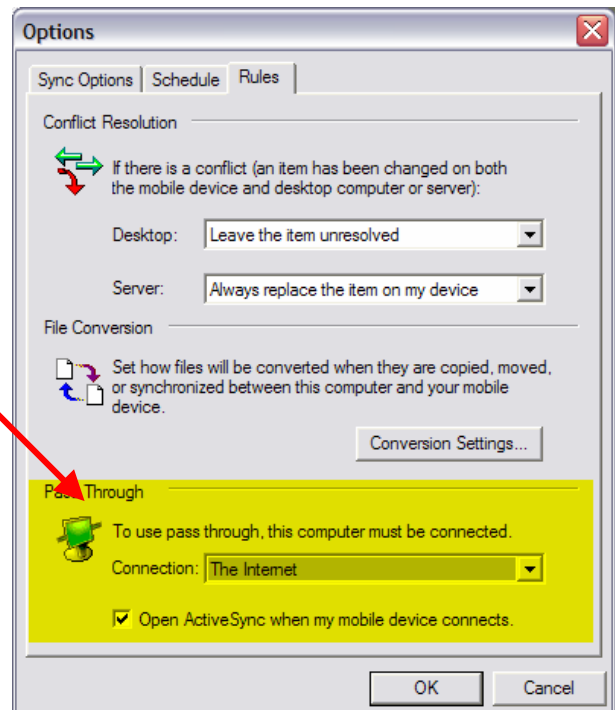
Options

Sync Options | Schedule | Rules

Conflict Resolution

If there is a conflict (an item has been changed on both the mobile device and desktop computer or server):

Desktop: Leave the item unresolved

Server: Always replace the item on my device

File Conversion

Set how files will be converted when they are copied, moved, or synchronized between this computer and your mobile device.

Conversion Settings...

Pa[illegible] Through

To use pass through, this computer must be connected.

Connection: The Internet

Open ActiveSync when my mobile device connects.

OK

Cancel